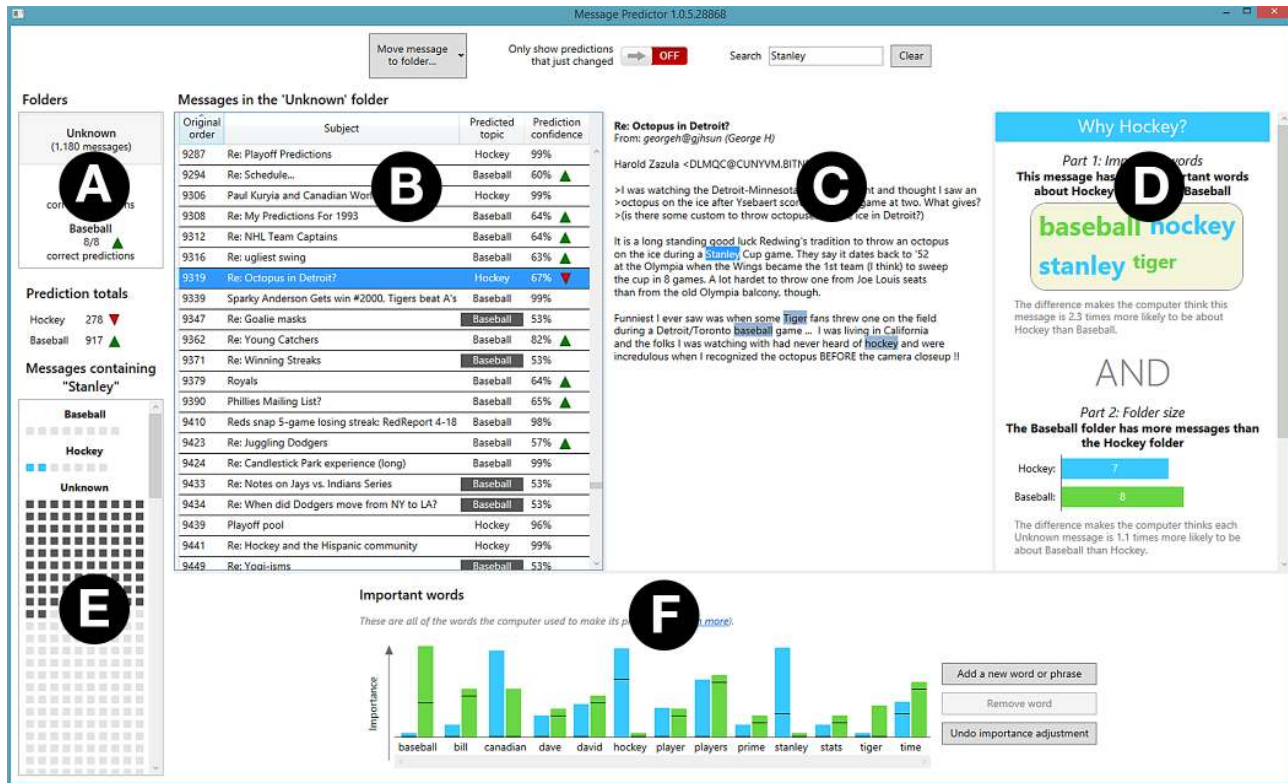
Message Predictor 1.0.5.28868

Move message to folder...

Only show predictions that just changed OFF

Search Stanley Clear

Folders

Unknown
(1,180 messages)

A

corr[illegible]ns

Baseball
8/8
correct predictions

Prediction totals

Hockey 278
Baseball 917

Messages containing "Stanley"

Baseball

Hockey

Unknown

E

Messages in the 'Unknown' folder

B

| Original order | Subject | Predicted topic | Prediction confidence |
|---|---|---|---|
| 9287 | Re: Playoff Predictions | Hockey | 99% |
| 9294 | Re: Schedule... | Baseball | 60% |
| 9306 | Paul Kuryia and Canadian Wor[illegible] | Hockey | 99% |
| 9308 | Re: My Predictions For 1993 | Baseball | 64% |
| 9312 | Re: NHL Team Captains | Baseball | 64% |
| 9316 | Re: ugliest swing | Baseball | 63% |
| 9319 | Re: Octopus in Detroit? | Hockey | 67% |
| 9339 | Sparky Anderson Gets win #2000, Tigers beat A's | Baseball | 99% |
| 9347 | Re: Goalie masks | Baseball | 53% |
| 9362 | Re: Young Catchers | Baseball | 82% |
| 9371 | Re: Winning Streaks | Baseball | 53% |
| 9379 | Royals | Baseball | 64% |
| 9390 | Phillies Mailing List? | Baseball | 65% |
| 9410 | Reds snap 5-game losing streak: RedReport 4-18 | Baseball | 98% |
| 9423 | Re: Juggling Dodgers | Baseball | 57% |
| 9424 | Re: Candlestick Park experience (long) | Baseball | 99% |
| 9433 | Re: Notes on Jays vs. Indians Series | Baseball | 53% |
| 9434 | Re: When did Dodgers move from NY to LA? | Baseball | 53% |
| 9439 | Playoff pool | Hockey | 96% |
| 9441 | Re: Hockey and the Hispanic community | Hockey | 99% |
| 9449 | Re: Yogi-isms | Baseball | 53% |

Re: Octopus in Detroit?
From: georgeh@gjhsun (George H)

C

Harold Zazula <DLMQC@CUNYVM.BITN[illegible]

>I was watching the Detroit-Minnesota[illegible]t and thought I saw an
>octopus on the ice after Ysebaert scor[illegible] game at two. What gives?
>(is there some custom to throw octopus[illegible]ice in Detroit?)

It is a long standing good luck Redwing's tradition to throw an octopus on the ice during a Stanley Cup game. They say it dates back to '52 at the Olympia when the Wings became the 1st team (I think) to sweep the cup in 8 games. A lot hardet to throw one from Joe Louis seats than from the old Olympia balcony, though.

Funniest I ever saw was when some Tiger fans threw one on the field during a Detroit/Toronto baseball game ... I was living in California and the folks I was watching with had never heard of hockey and were incredulous when I recognized the octopus BEFORE the camera closeup !!

Why Hockey?

D

Part 1: Imp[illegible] words
This message has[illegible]tant words about Hockey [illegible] Baseball

baseball hockey
stanley tiger

The difference makes the computer think this message is 2.3 times more likely to be about Hockey than Baseball.

AND

Part 2: Folder size
The Baseball folder has more messages than the Hockey folder

Hockey: 7
Baseball: 8

The difference makes the computer thinks each Unknown message is 1.1 times more likely to be about Baseball than Hockey.

Important words

These are all of the words the computer used to make its p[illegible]n more).

F

Importance

baseball bill canadian dave david hockey player players prime stanley stats tiger time

Add a new word or phrase
Remove word
Undo importance adjustment